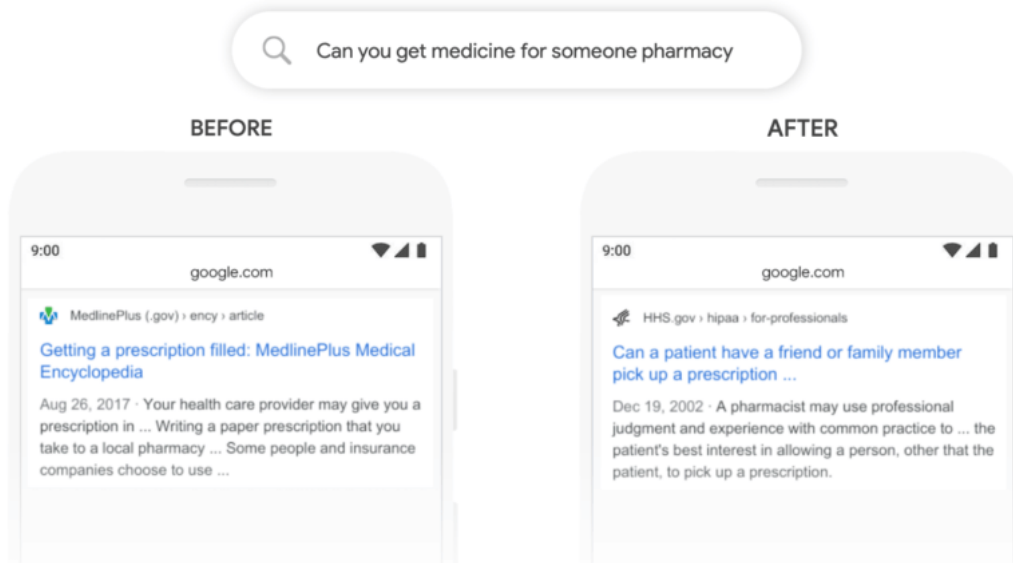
Can you get medicine for someone pharmacy

BEFORE

9:00

google.com

MedlinePlus (.gov) › ency › article

Getting a prescription filled: MedlinePlus Medical Encyclopedia

Aug 26, 2017 · Your health care provider may give you a prescription in ... Writing a paper prescription that you take to a local pharmacy ... Some people and insurance companies choose to use ...

AFTER

9:00

google.com

HHS.gov › hipaa › for-professionals

Can a patient have a friend or family member pick up a prescription ...

Dec 19, 2002 · A pharmacist may use professional judgment and experience with common practice to ... the patient's best interest in allowing a person, other that the patient, to pick up a prescription.